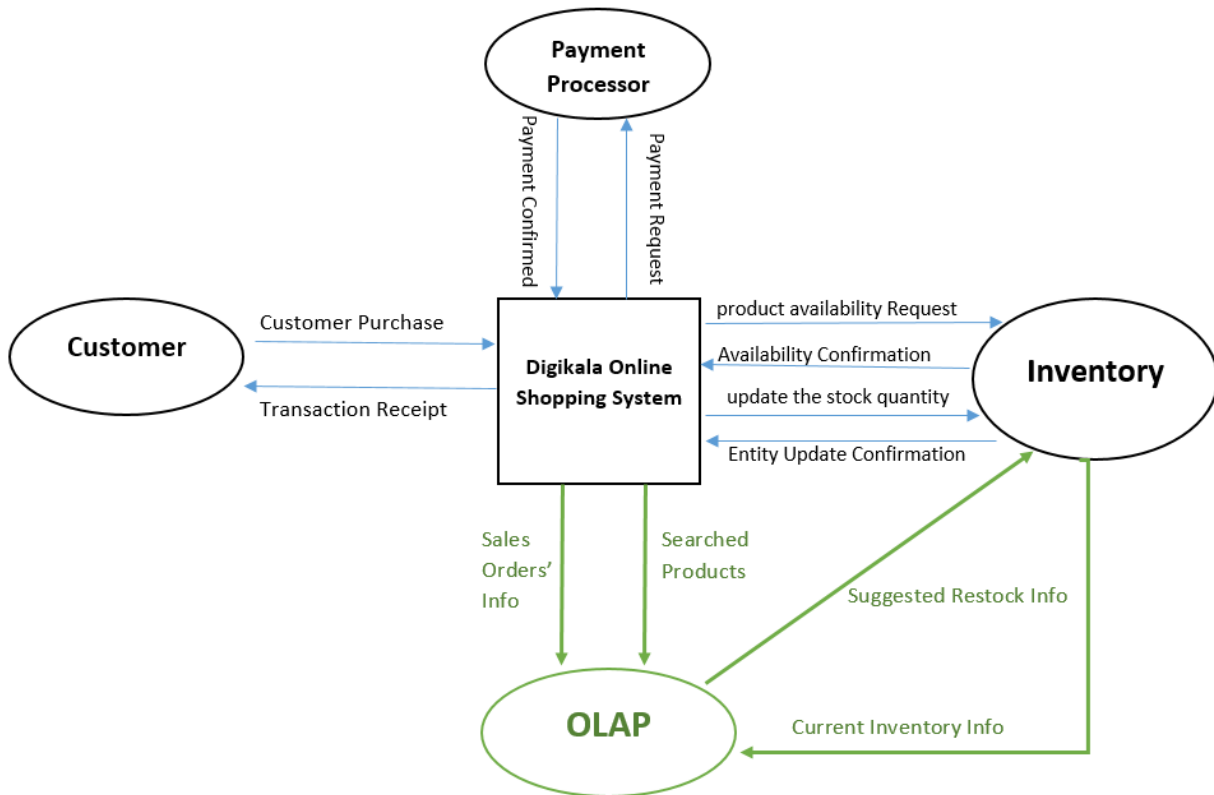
Payment Processor

Payment Confirmed

Payment Request

Customer

Customer Purchase

Transaction Receipt

Digikala Online Shopping System

product availability Request

Availability Confirmation

update the stock quantity

Entity Update Confirmation

Inventory

Sales Orders' Info

Searched Products

Suggested Restock Info

OLAP

Current Inventory Info